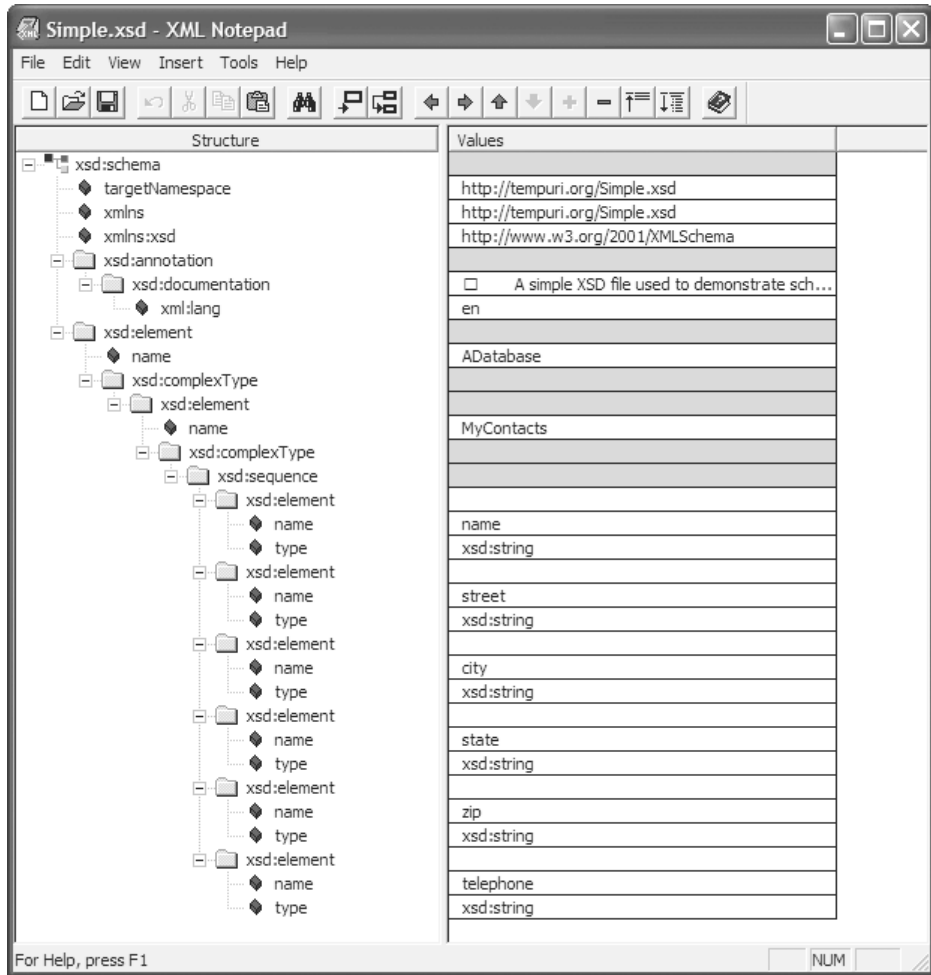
Simple.xsd - XML Notepad

File Edit View Insert Tools Help

| Structure | Values |
|---|---|
| xsd:schema | |
| targetNamespace | http://tempuri.org/Simple.xsd |
| xmlns | http://tempuri.org/Simple.xsd |
| xmlns:xsd | http://www.w3.org/2001/XMLSchema |
| xsd:annotation | |
| xsd:documentation | A simple XSD file used to demonstrate sch... |
| xml:lang | en |
| xsd:element | |
| name | ADatabase |
| xsd:complexType | |
| xsd:element | |
| name | MyContacts |
| xsd:complexType | |
| xsd:sequence | |
| xsd:element | |
| name | name |
| type | xsd:string |
| xsd:element | |
| name | street |
| type | xsd:string |
| xsd:element | |
| name | city |
| type | xsd:string |
| xsd:element | |
| name | state |
| type | xsd:string |
| xsd:element | |
| name | zip |
| type | xsd:string |
| xsd:element | |
| name | telephone |
| type | xsd:string |

For Help, press F1

NUM